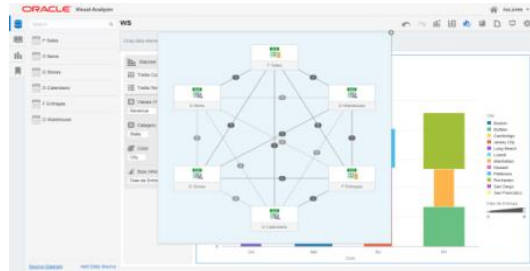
ORACLE Visual Analyzer

Search

WS

F Sales
D Items
D Stores
D Calendars
D Entregas
D Warehouses

Drag data eleme

F Sales
D Items
F Warehouses
D Stores
F Entregas
D Calendars

City
Boston
Buffalo
Cambridge
Jersey City
Long Beach
Lowell
Manhattan
Newark
Paterson
Rochester
San Diego
San Francisco

Source Diagram
Add Data Source